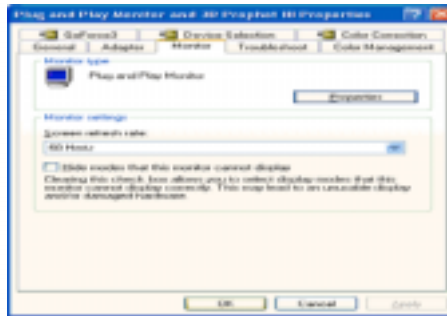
Plug and Play Monitor and 3D Prophet III Properties

GeForce3 | Device Selection | Color Correction
General | Adapter | Monitor | Troubleshoot | Color Management

Monitor type

Plug and Play Monitor

Properties

Monitor settings

Screen refresh rate:

60 Hertz

Hide modes that this monitor cannot display

Clearing this check box allows you to select display modes that this monitor cannot display correctly. This may lead to an unusable display and/or damaged hardware.

OK | Cancel | Apply